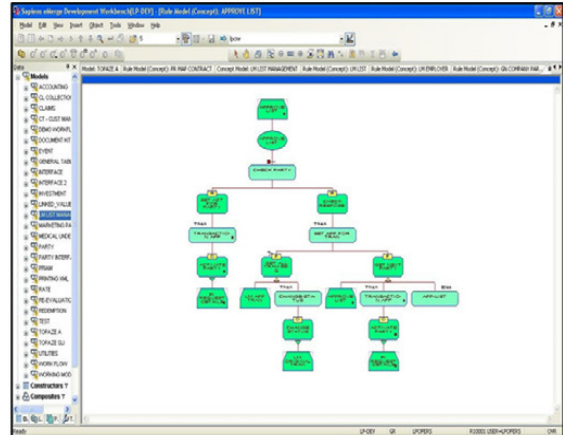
Sapiens eMerge Development Workbench[LP-DEV] - [Rule Model (Concept): APPROVE LIST]

Model Edit View Insert Object Tools Window Help

Data

Models
ACCOUNTING
CL COLLECTION
CLAIMS
CT - CUST MAN
DEMO WORKFL
DOCUMENT MT
EVENT
GENERAL TAIN
INTERFACE
INTERFACE 2
INVESTMENT
LINKED_VALUE
LM LIST MANA
MARKETING PA
MEDICAL UNDE
PARTY
PARTY INTERF
PRIAM
PRINTING XML
RATE
RE-EVALUATIO
REDEMPTION
TEST
TOPAZE A
TOPAZE SU
UTILITIES
WORK FLOW
WORKING MOD
Constructors T
Composites T

Model: TOPAZE A | Rule Model (Concept): PR PAP CONTRACT | Concept Model: LM LIST MANAGEMENT | Rule Model (Concept): LM LIST | Rule Model (Concept): LM EMPLOYER | Rule Model (Concept): GN COMPANY NAM

APPROVE LIST

APPROVE LIST

CHECK PARTY

THAN

THAN

THAN

THAN

Else

Ready

LP-DEV

GR

LPOPERS

R2002 USER=LPOPERS

OVR